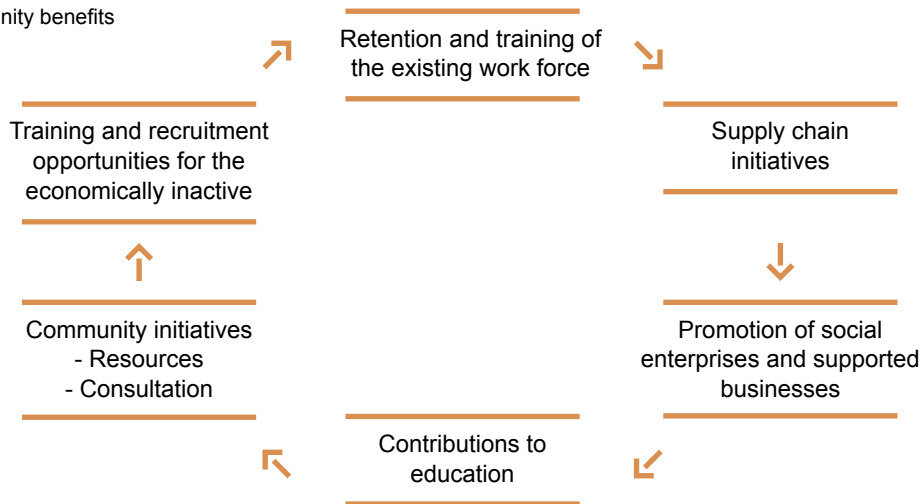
nity benefits

Retention and training of the existing work force

Supply chain initiatives

Promotion of social enterprises and supported businesses

Contributions to education

Community initiatives
- Resources
- Consultation

Training and recruitment opportunities for the economically inactive